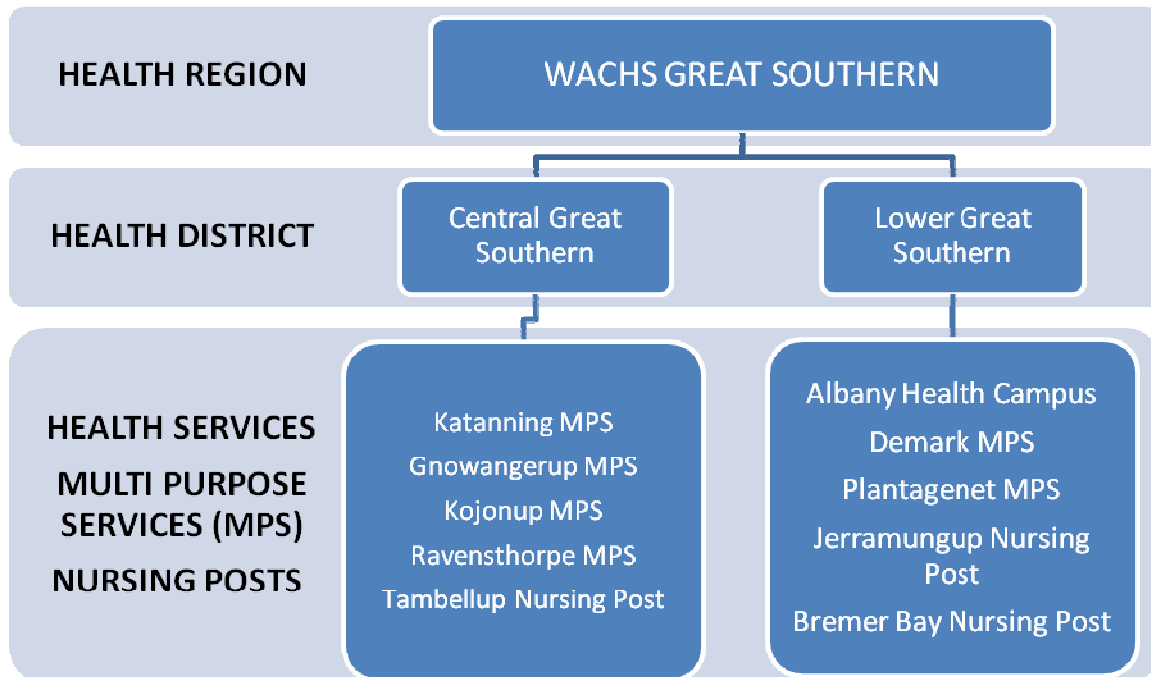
HEALTH REGION

WACHS GREAT SOUTHERN

HEALTH DISTRICT

Central Great Southern

Lower Great Southern

HEALTH SERVICES

MULTI PURPOSE SERVICES (MPS)

NURSING POSTS

Katanning MPS

Gnowangerup MPS

Kojonup MPS

Ravensthorpe MPS

Tambellup Nursing Post

Albany Health Campus

Demark MPS

Plantagenet MPS

Jerramungup Nursing Post

Bremer Bay Nursing Post